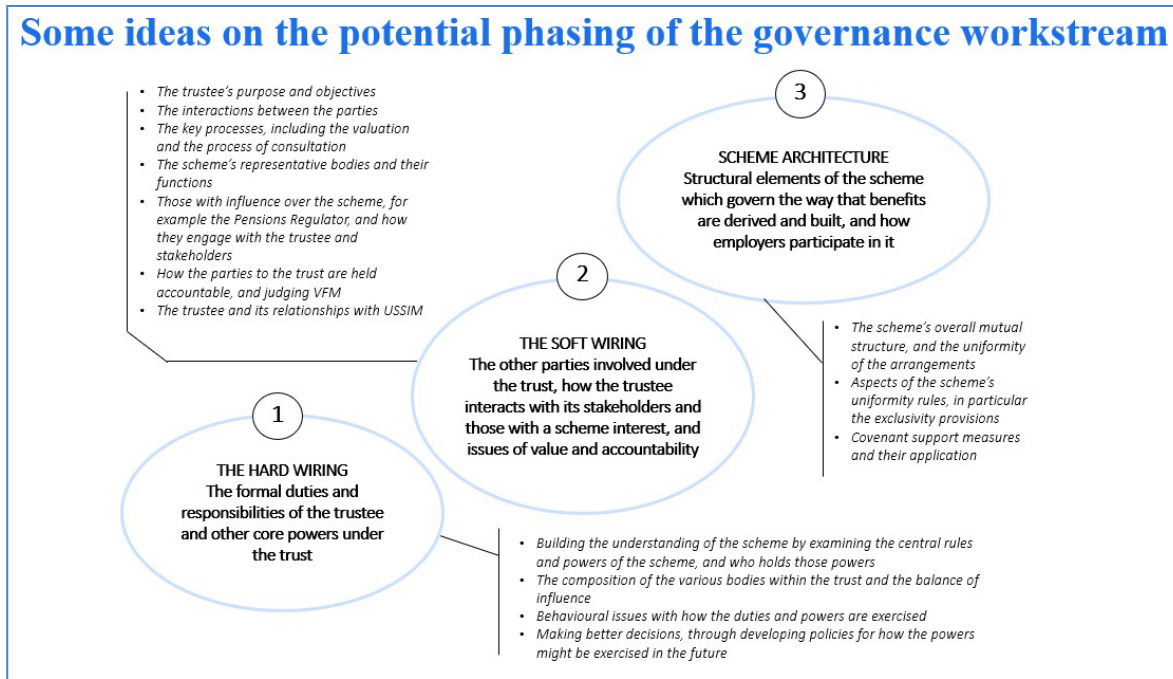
Some ideas on the potential phasing of the governance workstream

- The trustee's purpose and objectives
- The interactions between the parties
- The key processes, including the valuation and the process of consultation
- The scheme's representative bodies and their functions
- Those with influence over the scheme, for example the Pensions Regulator, and how they engage with the trustee and stakeholders
- How the parties to the trust are held accountable, and judging VFM
- The trustee and its relationships with USSIM

3

SCHEME ARCHITECTURE
Structural elements of the scheme which govern the way that benefits are derived and built, and how employers participate in it

2

THE SOFT WIRING
The other parties involved under the trust, how the trustee interacts with its stakeholders and those with a scheme interest, and issues of value and accountability

- The scheme's overall mutual structure, and the uniformity of the arrangements
- Aspects of the scheme's uniformity rules, in particular the exclusivity provisions
- Covenant support measures and their application

1

THE HARD WIRING
The formal duties and responsibilities of the trustee and other core powers under the trust

- Building the understanding of the scheme by examining the central rules and powers of the scheme, and who holds those powers
- The composition of the various bodies within the trust and the balance of influence
- Behavioural issues with how the duties and powers are exercised
- Making better decisions, through developing policies for how the powers might be exercised in the future